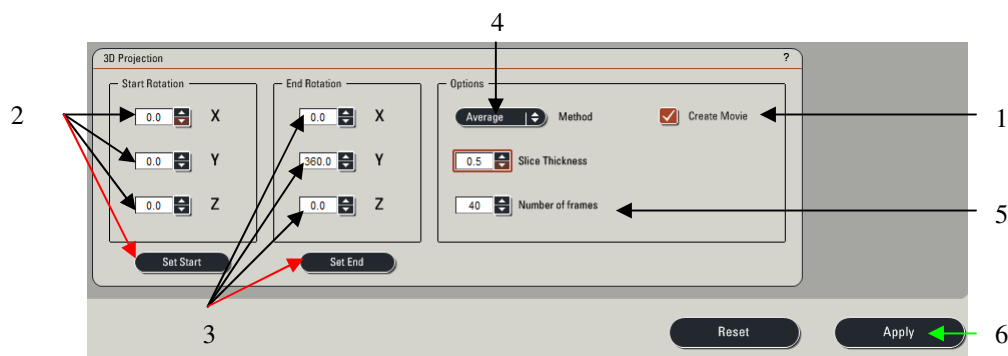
4

3D Projection

?

2

Start Rotation

0.0 X

0.0 Y

0.0 Z

Set Start

End Rotation

0.0 X

360.0 Y

0.0 Z

Set End

Options

Average Method

Create Movie

1

0.5 Slice Thickness

40 Number of frames

5

3

Reset

Apply

6